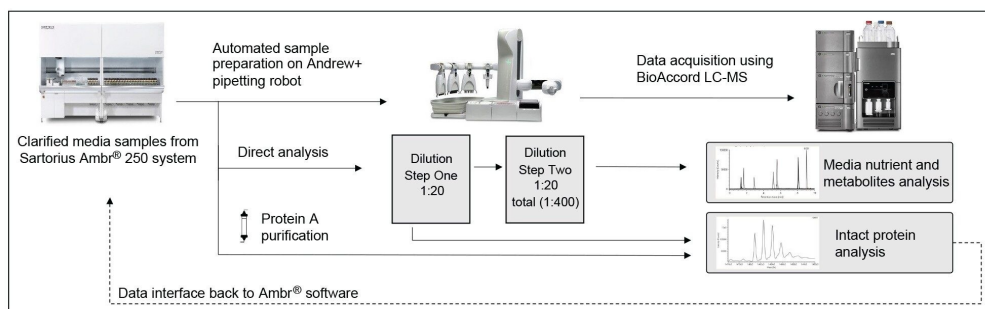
Automated sample preparation on Andrew+ pipetting robot

Data acquisition using BioAccord LC-MS

Clarified media samples from Sartorius Ambr® 250 system

Direct analysis

Dilution Step One 1:20

Dilution Step Two 1:20 total (1:400)

Media nutrient and metabolites analysis

Protein A purification

Intact protein analysis

Data interface back to Ambr® software